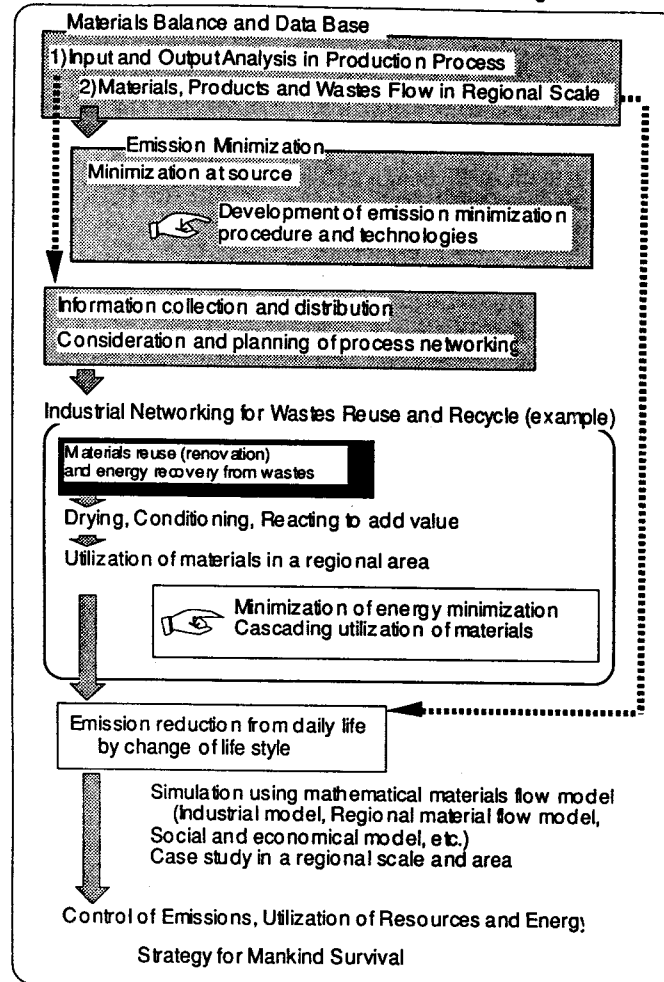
Materials Balance and Data Base

1) Input and Output Analysis in Production Process

2) Materials, Products and Wastes Flow in Regional Scale

Emission Minimization

Minimization at source

Development of emission minimization procedure and technologies

Information collection and distribution

Consideration and planning of process networking

Industrial Networking for Wastes Reuse and Recycle (example)

Materials reuse (renovation) and energy recovery from wastes

Drying, Conditioning, Reacting to add value

Utilization of materials in a regional area

Minimization of energy minimization

Cascading utilization of materials

Emission reduction from daily life by change of life style

Simulation using mathematical materials flow model (Industrial model, Regional material flow model, Social and economical model, etc.)

Case study in a regional scale and area

Control of Emissions, Utilization of Resources and Energy

Strategy for Mankind Survival